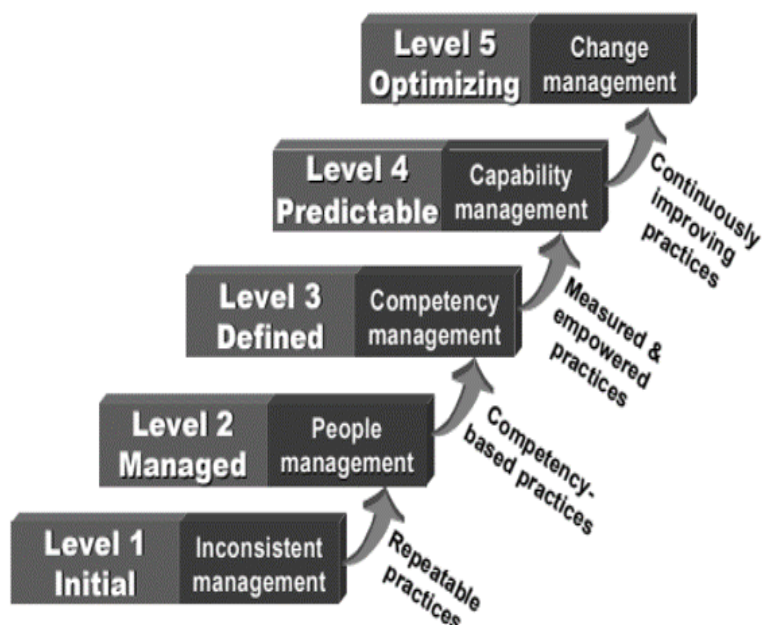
Level 5
Optimizing

Change management

Continuously improving practices

Level 4
Predictable

Capability management

Measured & empowered practices

Level 3
Defined

Competency management

Competency-based practices

Level 2
Managed

People management

Repeatable practices

Level 1
Initial

Inconsistent management